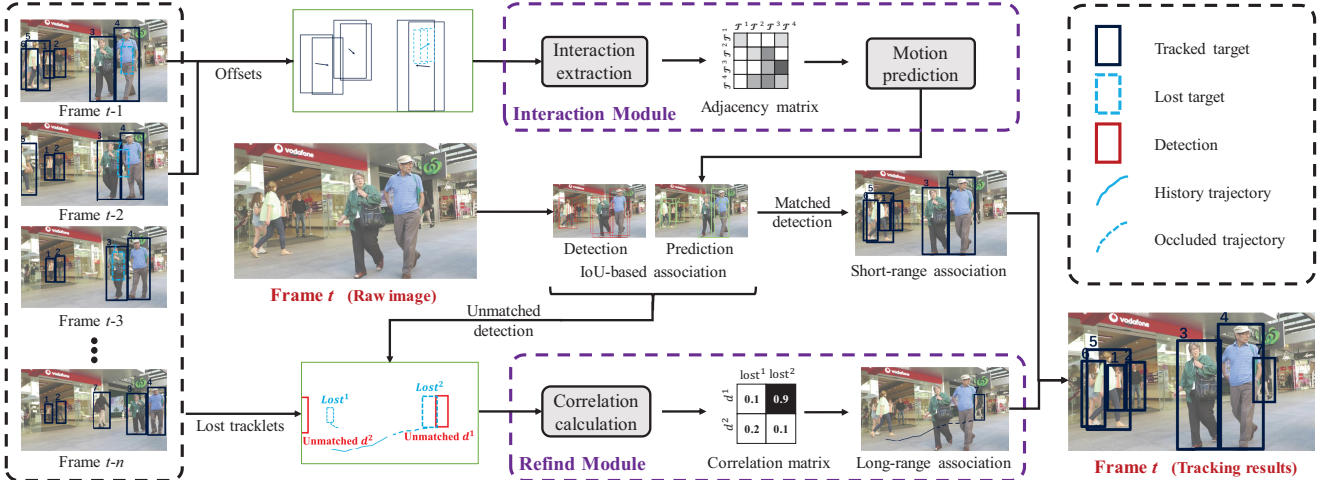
Frame $t$-1

Frame $t$-2

Frame $t$-3

Frame $t$-$n$

Offsets

Interaction extraction

$\mathcal{T}^1 \mathcal{T}^2 \mathcal{T}^3 \mathcal{T}^4$

Adjacency matrix

Motion prediction

Interaction Module

Tracked target

Lost target

Detection

History trajectory

Occluded trajectory

Frame $t$ (Raw image)

Detection

Prediction

IoU-based association

Matched detection

Short-range association

Unmatched detection

Lost tracklets

$Lost^1$

$Lost^2$

Unmatched $d^2$

Unmatched $d^1$

Correlation calculation

Refind Module

| | lost$^1$ | lost$^2$ |
|---|---|---|
| $d^1$ | 0.1 | 0.9 |
| $d^2$ | 0.2 | 0.1 |

Correlation matrix

Long-range association

Frame $t$ (Tracking results)